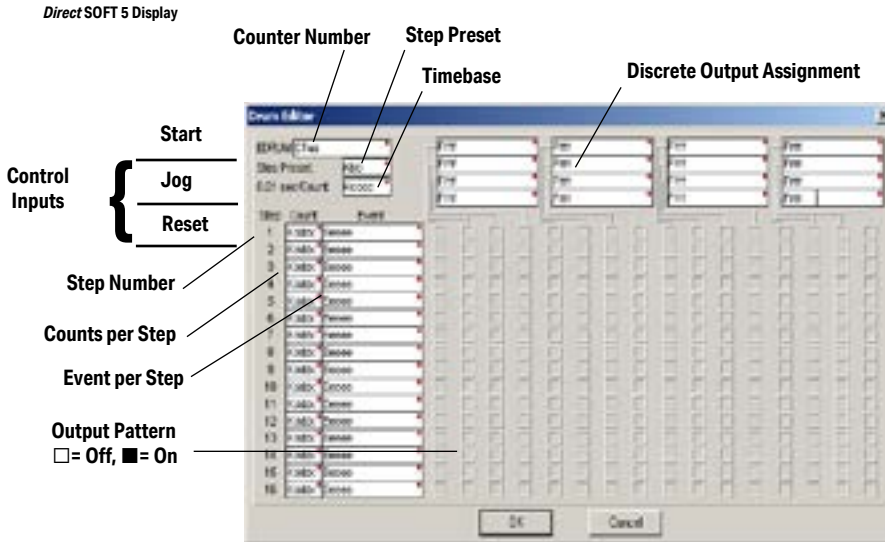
*Direct* SOFT 5 Display

Counter Number

Step Preset

Timebase

Discrete Output Assignment

Start

Control Inputs

Jog

Reset

Step Number

Counts per Step

Event per Step

Output Pattern
□= Off, ■= On

Drum Editor

Step Preset

Step Count Event

1
2
3
4
5
6
7
8
9
10
11
12
13
14
15
16

OK

Cancel